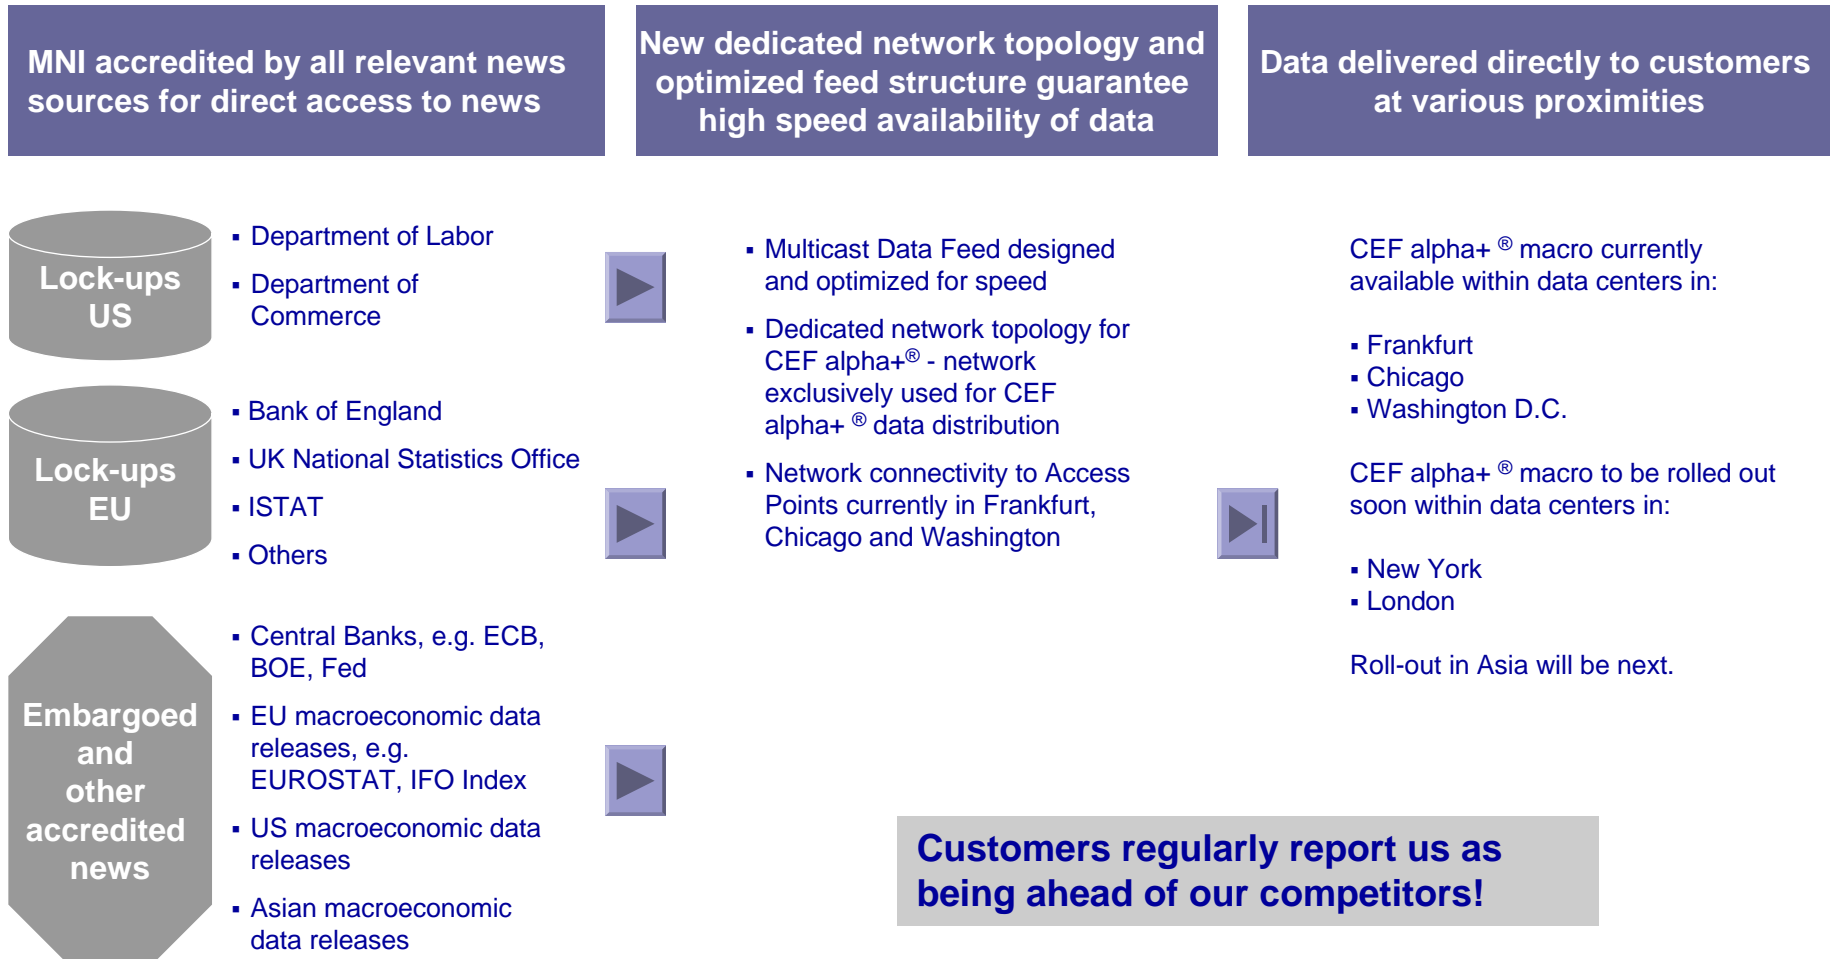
MNI accredited by all relevant news sources for direct access to news

New dedicated network topology and optimized feed structure guarantee high speed availability of data

Data delivered directly to customers at various proximities

Lock-ups US

▪ Department of Labor
▪ Department of Commerce

Lock-ups EU

▪ Bank of England
▪ UK National Statistics Office
▪ ISTAT
▪ Others

Embargoed and other accredited news

▪ Central Banks, e.g. ECB, BOE, Fed
▪ EU macroeconomic data releases, e.g. EUROSTAT, IFO Index
▪ US macroeconomic data releases
▪ Asian macroeconomic data releases

▪ Multicast Data Feed designed and optimized for speed
▪ Dedicated network topology for CEF alpha+® - network exclusively used for CEF alpha+ ® data distribution
▪ Network connectivity to Access Points currently in Frankfurt, Chicago and Washington

CEF alpha+ ® macro currently available within data centers in:

▪ Frankfurt
▪ Chicago
▪ Washington D.C.

CEF alpha+ ® macro to be rolled out soon within data centers in:

▪ New York
▪ London

Roll-out in Asia will be next.

Customers regularly report us as being ahead of our competitors!